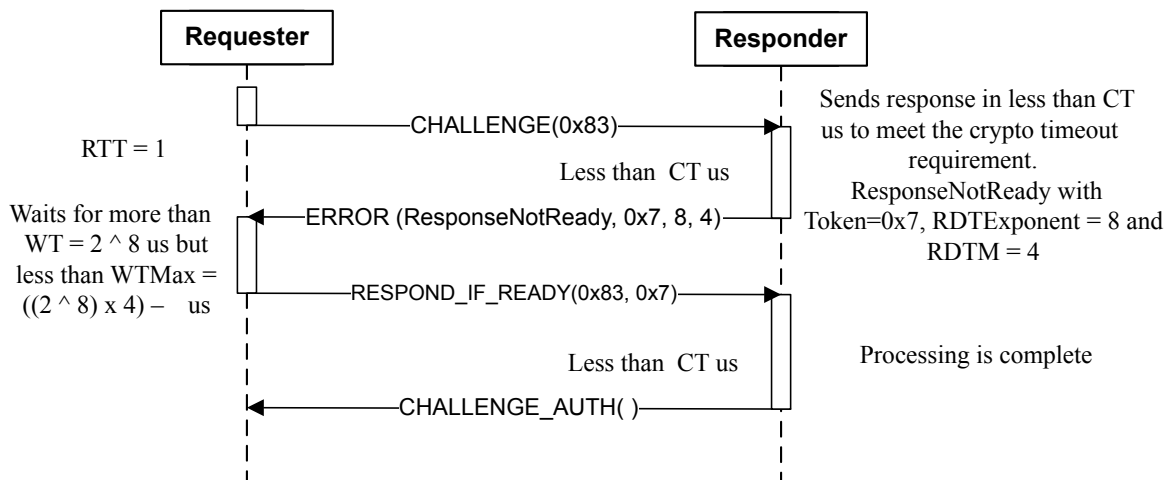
Requester

Responder

CHALLENGE(0x83)

Sends response in less than CT us to meet the crypto timeout requirement.

RTT = 1

Less than CT us

ResponseNotReady with Token=0x7, RDTExponent = 8 and RDTM = 4

Waits for more than WT = 2 ^ 8 us but less than WTMax = ((2 ^ 8) x 4) – us

ERROR (ResponseNotReady, 0x7, 8, 4)

RESPOND_IF_READY(0x83, 0x7)

Less than CT us

Processing is complete

CHALLENGE_AUTH( )